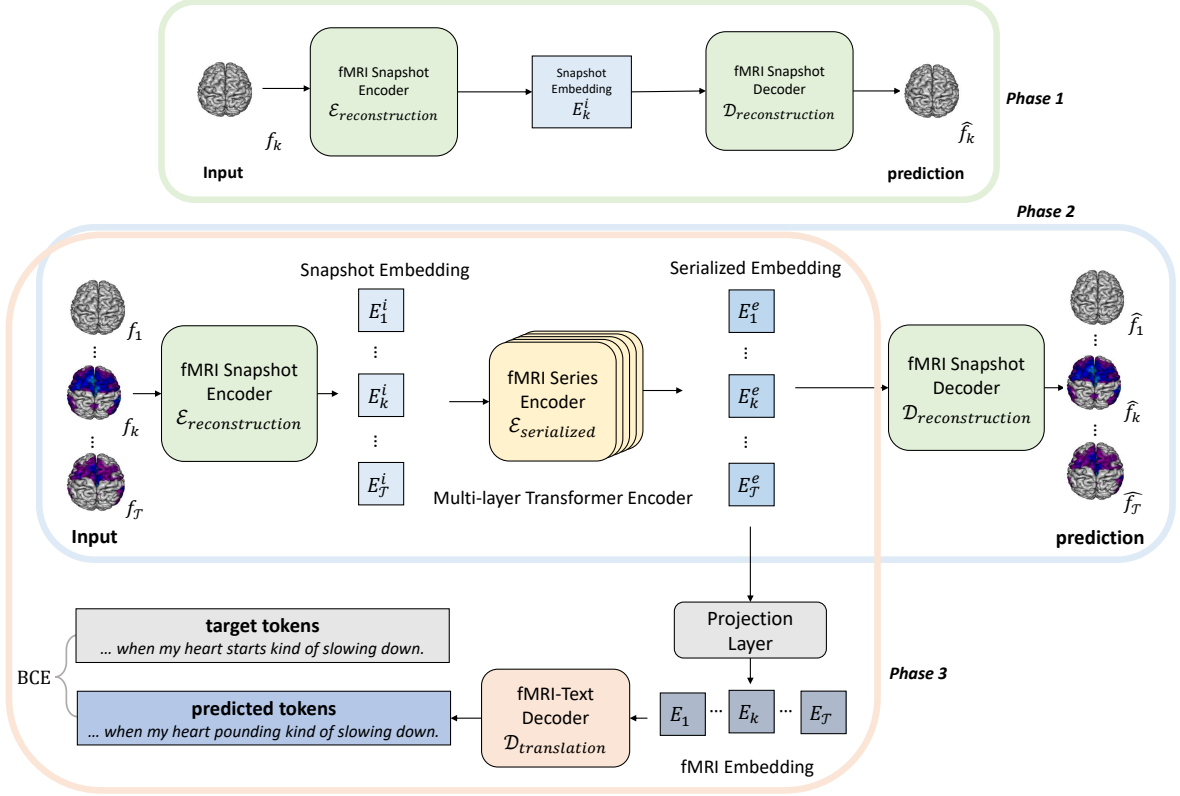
$f_k$

Input

fMRI Snapshot Encoder $\mathcal{E}_{reconstruction}$

Snapshot Embedding $E_k^i$

fMRI Snapshot Decoder $\mathcal{D}_{reconstruction}$

$\widehat{f_k}$

prediction

Phase 1

Phase 2

Snapshot Embedding

Serialized Embedding

$f_1$

⋮

$f_k$

⋮

$f_\mathcal{T}$

Input

fMRI Snapshot Encoder $\mathcal{E}_{reconstruction}$

$E_1^i$

⋮

$E_k^i$

⋮

$E_\mathcal{T}^i$

fMRI Series Encoder $\mathcal{E}_{serialized}$

Multi-layer Transformer Encoder

$E_1^e$

⋮

$E_k^e$

⋮

$E_\mathcal{T}^e$

fMRI Snapshot Decoder $\mathcal{D}_{reconstruction}$

$\widehat{f_1}$

⋮

$\widehat{f_k}$

⋮

$\widehat{f_\mathcal{T}}$

prediction

BCE

target tokens
… when my heart starts kind of slowing down.

predicted tokens
… when my heart pounding kind of slowing down.

fMRI-Text Decoder $\mathcal{D}_{translation}$

Projection Layer

$E_1$ … $E_k$ … $E_\mathcal{T}$

fMRI Embedding

Phase 3